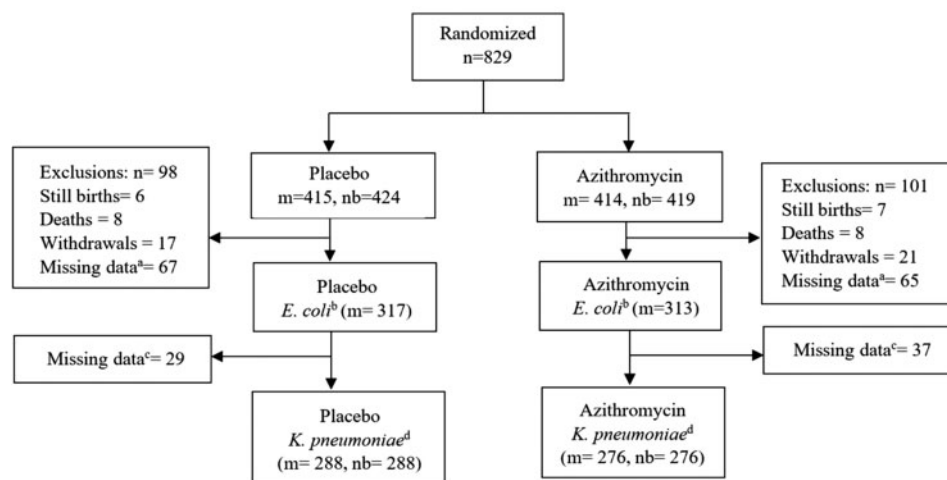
Randomized
n=829

Exclusions: n= 98
Still births= 6
Deaths = 8
Withdrawals = 17
Missing data$^a$= 67

Placebo
m=415, nb=424

Azithromycin
m= 414, nb= 419

Exclusions: n= 101
Still births= 7
Deaths = 8
Withdrawals = 21
Missing data$^a$= 65

Placebo
E. coli$^b$ (m= 317)

Azithromycin
E. coli$^b$ (m=313)

Missing data$^c$= 29

Missing data$^c$= 37

Placebo
K. pneumoniae$^d$
(m= 288, nb= 288)

Azithromycin
K. pneumoniae$^d$
(m= 276, nb= 276)